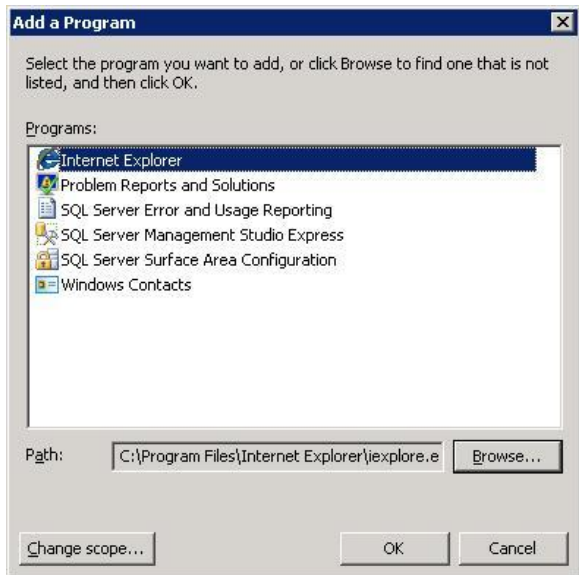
Add a Program

Select the program you want to add, or click Browse to find one that is not listed, and then click OK.

Programs:

Internet Explorer
Problem Reports and Solutions
SQL Server Error and Usage Reporting
SQL Server Management Studio Express
SQL Server Surface Area Configuration
Windows Contacts

Path: C:\Program Files\Internet Explorer\iexplore.e

Browse...

Change scope...

OK

Cancel